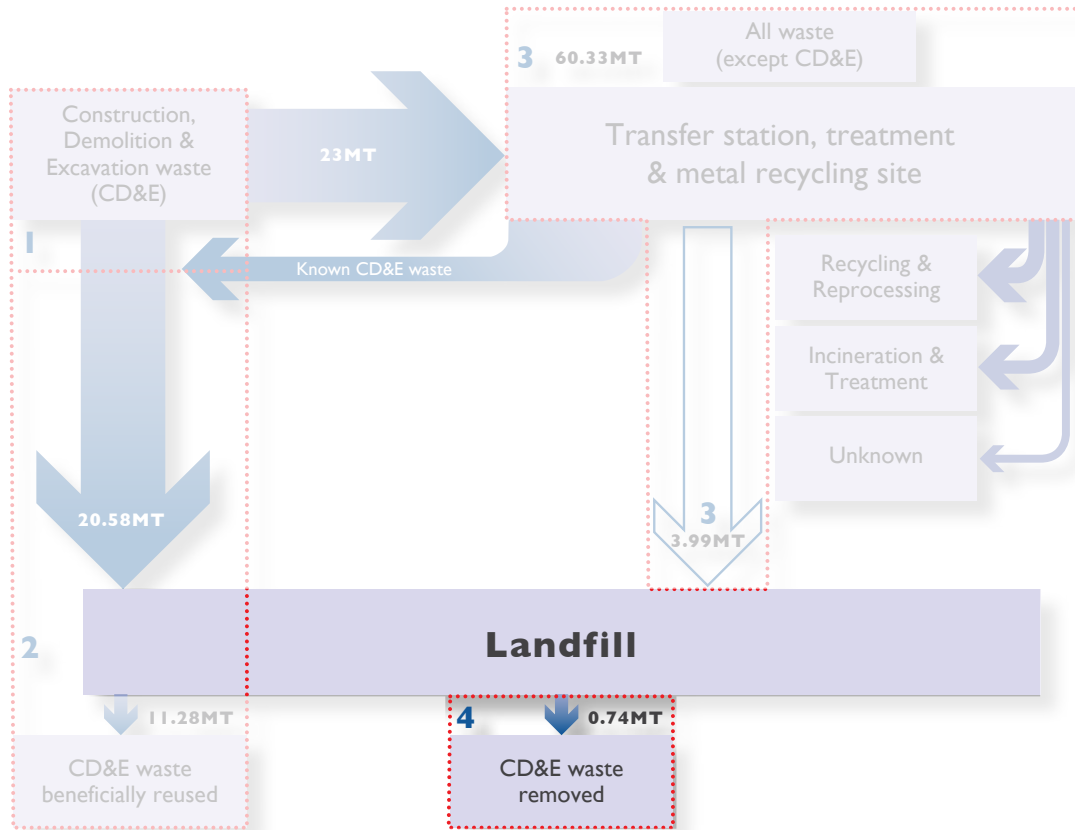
3 60.33MT

All waste (except CD&E)

Construction, Demolition & Excavation waste (CD&E)

23MT

Transfer station, treatment & metal recycling site

1

Known CD&E waste

Recycling & Reprocessing

Incineration & Treatment

Unknown

20.58MT

3

3.99MT

2

Landfill

11.28MT

4

0.74MT

CD&E waste beneficially reused

CD&E waste removed